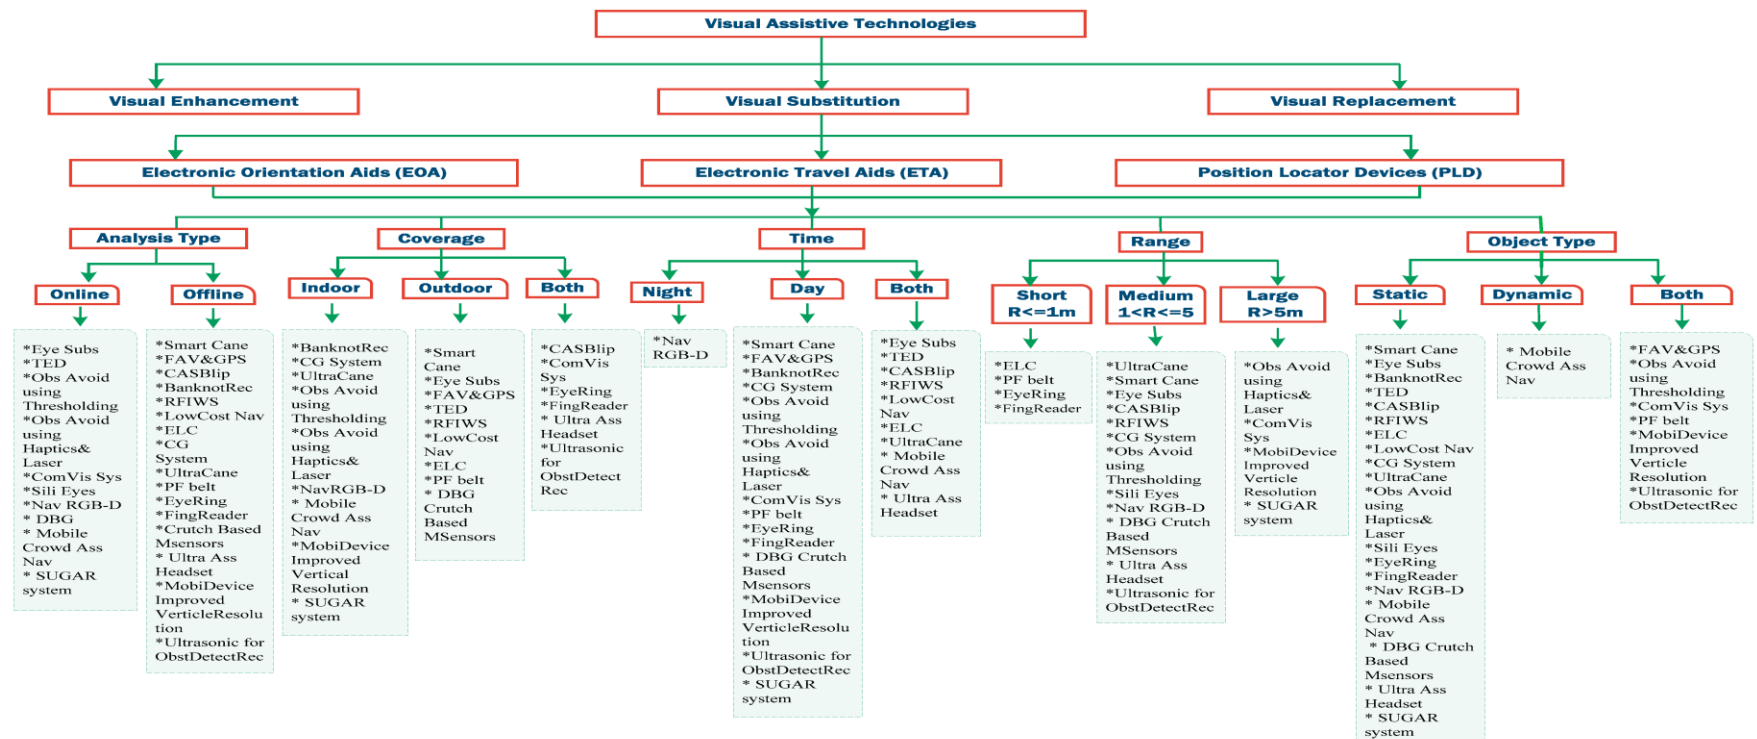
Visual Assistive Technologies

Visual Enhancement

Visual Substitution

Visual Replacement

Electronic Orientation Aids (EOA)

Electronic Travel Aids (ETA)

Position Locator Devices (PLD)

Analysis Type

Online

*Eye Subs
*TED
*Obs Avoid using Thresholding
*Obs Avoid using Haptics& Laser
*ComVis Sys
*Sili Eyes
*Nav RGB-D
* DBG
* Mobile Crowd Ass Nav
* SUGAR system

Offline

*Smart Cane
*FAV&GPS
*CASBlip
*BanknotRec
*RFIWS
*LowCost Nav
*ELC
*CG System
*UltraCane
*PF belt
*EyeRing
*FingReader
*Crutch Based Msensors
* Ultra Ass Headset
*MobiDevice Improved VerticleResolution
*Ultrasonic for ObstDetectRec

Coverage

Indoor

*BanknotRec
*CG System
*UltraCane
*Obs Avoid using Thresholding
*Obs Avoid using Haptics& Laser
*NavRGB-D
* Mobile Crowd Ass Nav
*MobiDevice Improved Vertical Resolution
* SUGAR system

Outdoor

*Smart Cane
*Eye Subs
*FAV&GPS
*TED
*RFIWS
*LowCost Nav
*ELC
*PF belt
* DBG Crutch Based MSensors

Both

*CASBlip
*ComVis Sys
*EyeRing
*FingReader
* Ultra Ass Headset
*Ultrasonic for ObstDetect Rec

Time

Night

*Nav RGB-D

Day

*Smart Cane
*FAV&GPS
*BanknotRec
*CG System
*Obs Avoid using Thresholding
*Obs Avoid using Haptics& Laser
*ComVis Sys
*PF belt
*EyeRing
*FingReader
* DBG Crutch Based Msensors
*MobiDevice Improved VerticleResolution
*Ultrasonic for ObstDetectRec
* SUGAR system

Both

*Eye Subs
*TED
*CASBlip
*RFIWS
*LowCost Nav
*ELC
*UltraCane
* Mobile Crowd Ass Nav
* Ultra Ass Headset

Range

Short R<=1m

*ELC
*PF belt
*EyeRing
*FingReader

Medium 1<R<=5

*UltraCane
*Smart Cane
*Eye Subs
*CASBlip
*RFIWS
*CG System
*Obs Avoid using Thresholding
*Sili Eyes
*Nav RGB-D
* DBG Crutch Based MSensors
* Ultra Ass Headset
*Ultrasonic for ObstDetectRec

Large R>5m

*Obs Avoid using Haptics& Laser
*ComVis Sys
*MobiDevice Improved Verticle Resolution
* SUGAR system

Object Type

Static

*Smart Cane
*Eye Subs
*BanknotRec
*TED
*CASBlip
*RFIWS
*ELC
*LowCost Nav
*CG System
*UltraCane
*Obs Avoid using Haptics& Laser
*Sili Eyes
*EyeRing
*FingReader
*Nav RGB-D
* Mobile Crowd Ass Nav
* DBG Crutch Based Msensors
* Ultra Ass Headset
* SUGAR system

Dynamic

* Mobile Crowd Ass Nav

Both

*FAV&GPS
*Obs Avoid using Thresholding
*ComVis Sys
*PF belt
*MobiDevice Improved Verticle Resolution
*Ultrasonic for ObstDetectRec